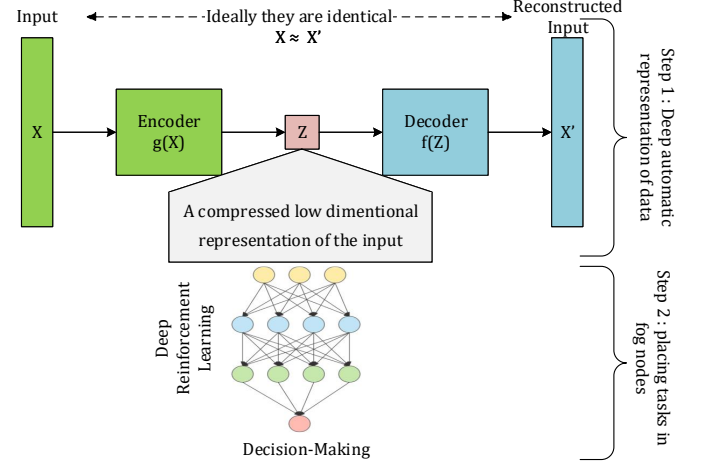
Input

Ideally they are identical

X ≈ X'

Reconstructed Input

X

Encoder g(X)

Z

Decoder f(Z)

X'

A compressed low dimentional representation of the input

Step 1 : Deep automatic representation of data

Deep Reinforcement Learning

Decision-Making

Step 2 : placing tasks in fog nodes